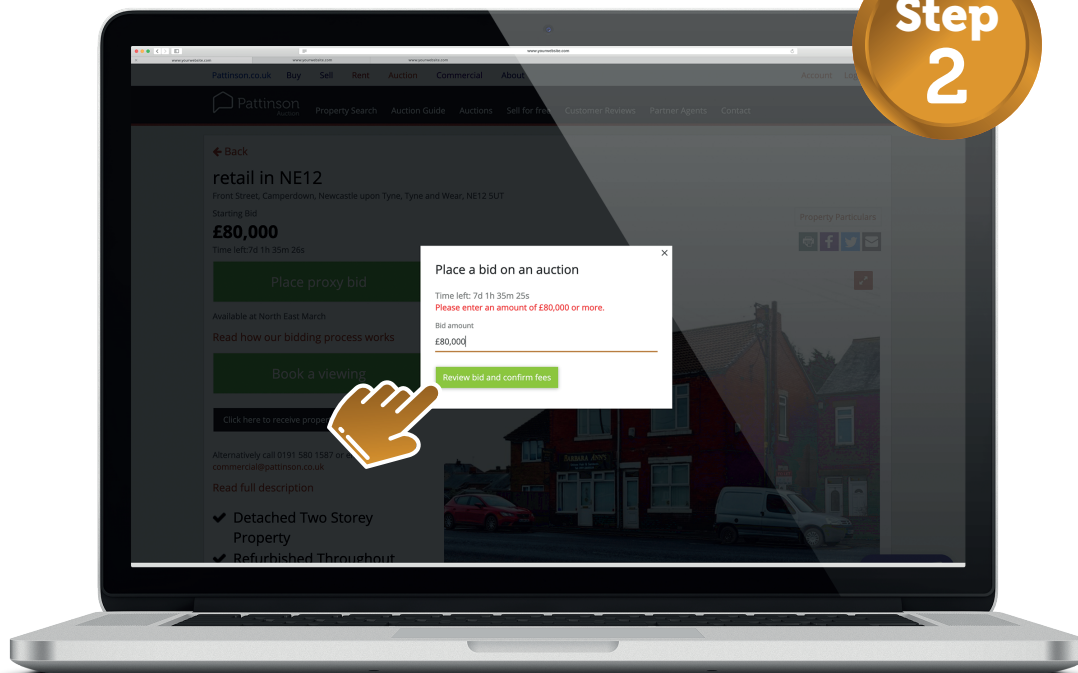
Step
2

www.yourwebsite.com

Pattinson.co.uk Buy Sell Rent Auction Commercial About Account Lo

Pattinson Auction Property Search Auction Guide Auctions Sell for free Customer Reviews Partner Agents Contact

← Back

retail in NE12

Front Street, Camperdown, Newcastle upon Tyne, Tyne and Wear, NE12 5UT

Starting Bid

£80,000

Time left: 7d 1h 35m 26s

Place proxy bid

Available at North East March

Read how our bidding process works

Book a viewing

Click here to receive prope

Alternatively call 0191 580 1587 or e
commercial@pattinson.co.uk

Read full description

✔ Detached Two Storey Property

✔ Refurbished Throughout

Property Particulars

Place a bid on an auction

Time left: 7d 1h 35m 25s

Please enter an amount of £80,000 or more.

Bid amount

£80,000

Review bid and confirm fees